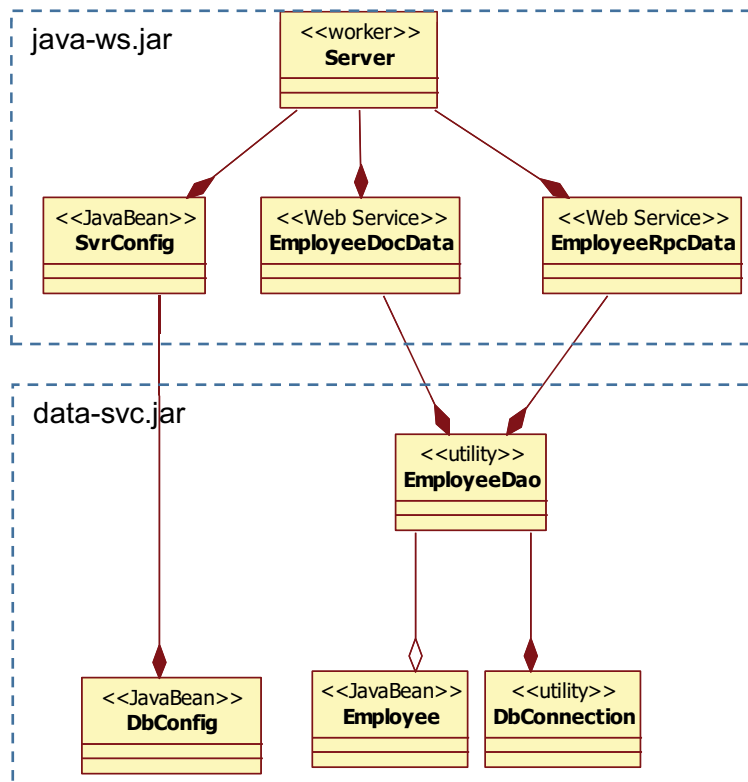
java-ws.jar

<<worker>>
Server

<<JavaBean>>
SvrConfig

<<Web Service>>
EmployeeDocData

<<Web Service>>
EmployeeRpcData

data-svc.jar

<<utility>>
EmployeeDao

<<JavaBean>>
DbConfig

<<JavaBean>>
Employee

<<utility>>
DbConnection